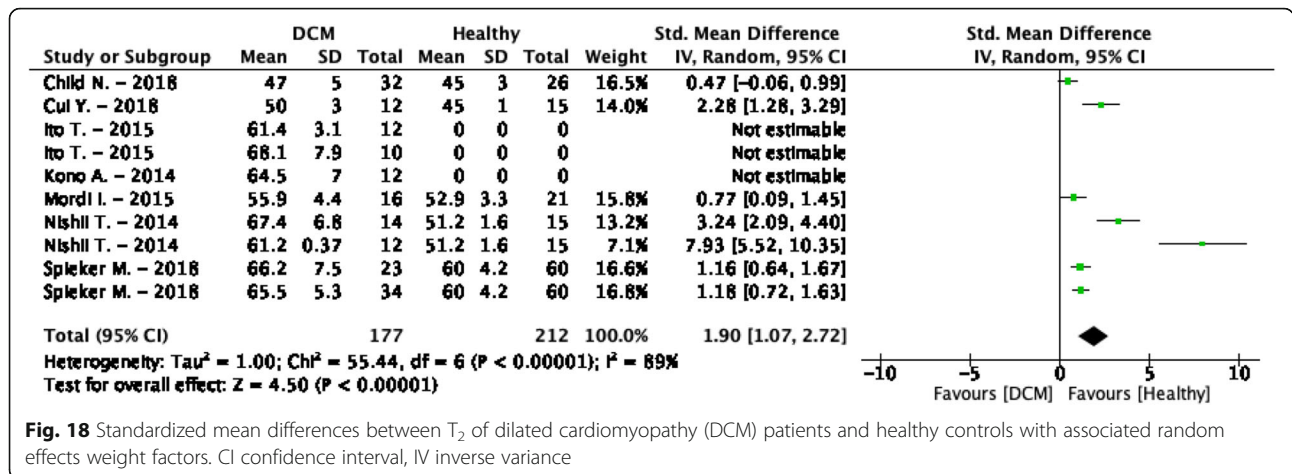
| Study or Subgroup | DCM Mean | DCM SD | DCM Total | Healthy Mean | Healthy SD | Healthy Total | Weight | Std. Mean Difference IV, Random, 95% CI |
|---|---|---|---|---|---|---|---|---|
| Child N. – 2018 | 47 | 5 | 32 | 45 | 3 | 26 | 16.5% | 0.47 [–0.06, 0.99] |
| Cui Y. – 2018 | 50 | 3 | 12 | 45 | 1 | 15 | 14.0% | 2.28 [1.28, 3.29] |
| Ito T. – 2015 | 61.4 | 3.1 | 12 | 0 | 0 | 0 | | Not estimable |
| Ito T. – 2015 | 68.1 | 7.9 | 10 | 0 | 0 | 0 | | Not estimable |
| Kono A. – 2014 | 64.5 | 7 | 12 | 0 | 0 | 0 | | Not estimable |
| Mordi I. – 2015 | 55.9 | 4.4 | 16 | 52.9 | 3.3 | 21 | 15.8% | 0.77 [0.09, 1.45] |
| Nishii T. – 2014 | 67.4 | 6.8 | 14 | 51.2 | 1.6 | 15 | 13.2% | 3.24 [2.09, 4.40] |
| Nishii T. – 2014 | 61.2 | 0.37 | 12 | 51.2 | 1.6 | 15 | 7.1% | 7.93 [5.52, 10.35] |
| Spieker M. – 2018 | 66.2 | 7.5 | 23 | 60 | 4.2 | 60 | 16.6% | 1.16 [0.64, 1.67] |
| Spieker M. – 2018 | 65.5 | 5.3 | 34 | 60 | 4.2 | 60 | 16.8% | 1.18 [0.72, 1.63] |
| Total (95% CI) | | | 177 | | | 212 | 100.0% | 1.90 [1.07, 2.72] |

Heterogeneity: Tau² = 1.00; Chi² = 55.44, df = 6 (P < 0.00001); I² = 89%
Test for overall effect: Z = 4.50 (P < 0.00001)

Std. Mean Difference
IV, Random, 95% CI

-10 -5 0 5 10
Favours [DCM] Favours [Healthy]

**Fig. 18** Standardized mean differences between $T_2$ of dilated cardiomyopathy (DCM) patients and healthy controls with associated random effects weight factors. CI confidence interval, IV inverse variance